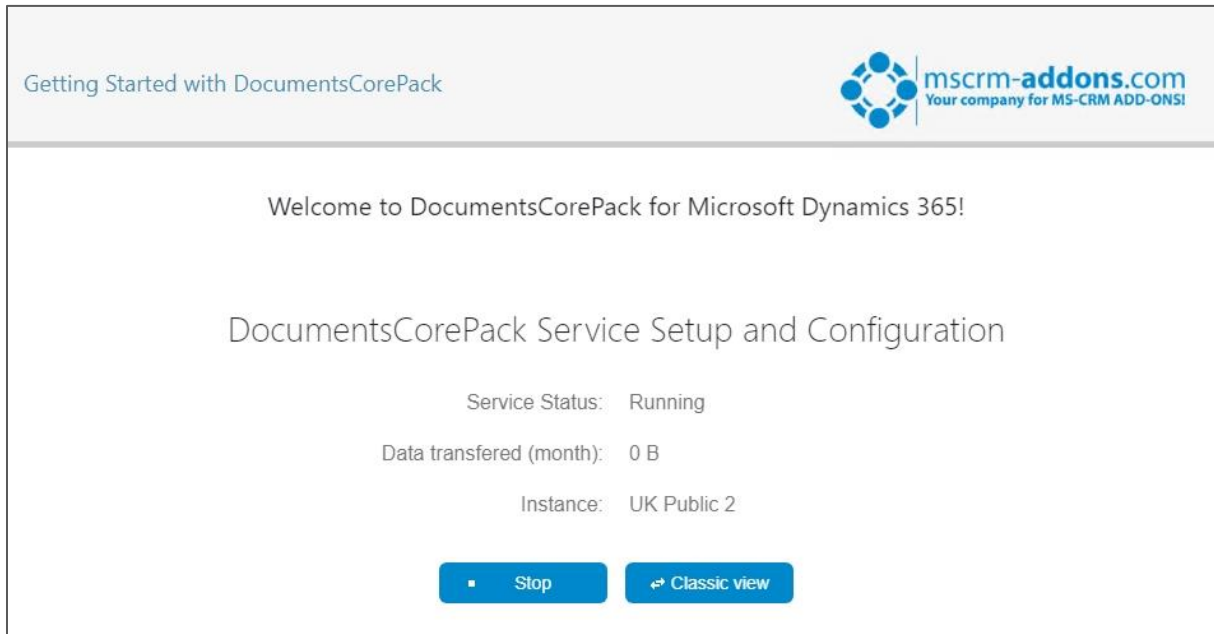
Getting Started with DocumentsCorePack

mscrm-addons.com
Your company for MS-CRM ADD-ONS!

Welcome to DocumentsCorePack for Microsoft Dynamics 365!

DocumentsCorePack Service Setup and Configuration

Service Status: Running

Data transfered (month): 0 B

Instance: UK Public 2

Stop

Classic view